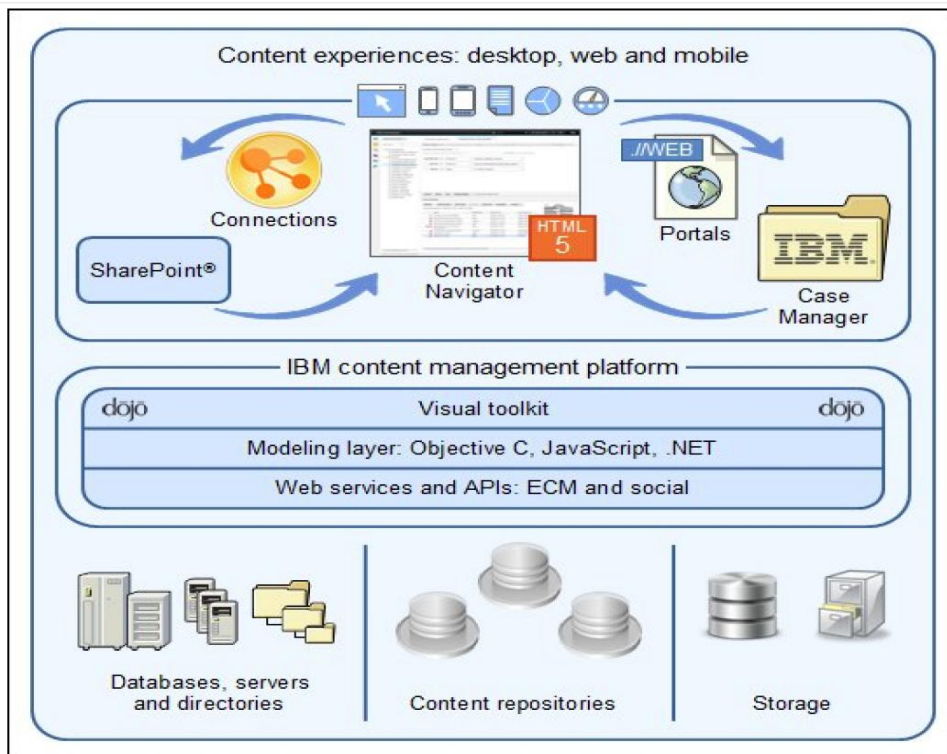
Content experiences: desktop, web and mobile

Connections

SharePoint®

HTML 5

Content Navigator

.//WEB

Portals

IBM

Case Manager

IBM content management platform

dojo

Visual toolkit

dojo

Modeling layer: Objective C, JavaScript, .NET

Web services and APIs: ECM and social

Databases, servers and directories

Content repositories

Storage